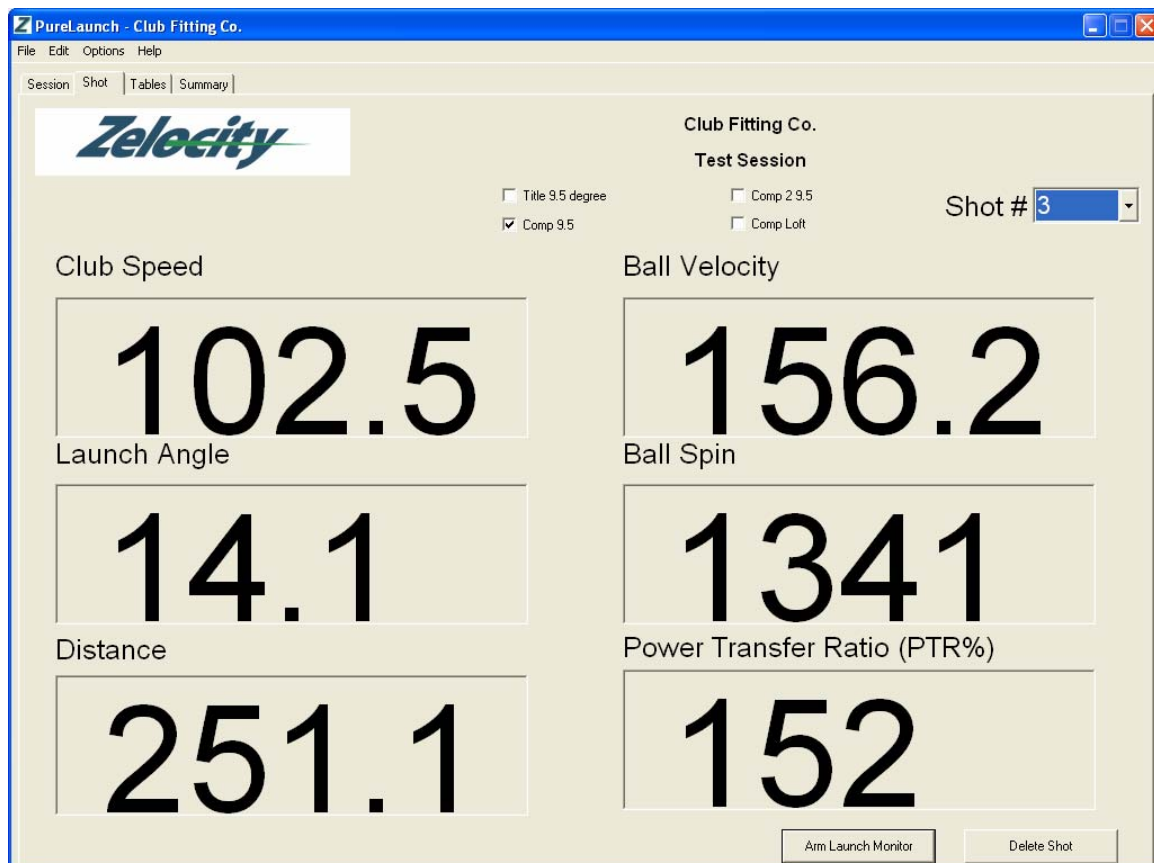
PureLaunch - Club Fitting Co.

File Edit Options Help

Session Shot Tables Summary

Zelocity

Club Fitting Co.

Test Session

Title 9.5 degree
Comp 9.5
Comp 2 9.5
Comp Loft

Shot # 3

Club Speed

102.5

Ball Velocity

156.2

Launch Angle

14.1

Ball Spin

1341

Distance

251.1

Power Transfer Ratio (PTR%)

152

Arm Launch Monitor

Delete Shot